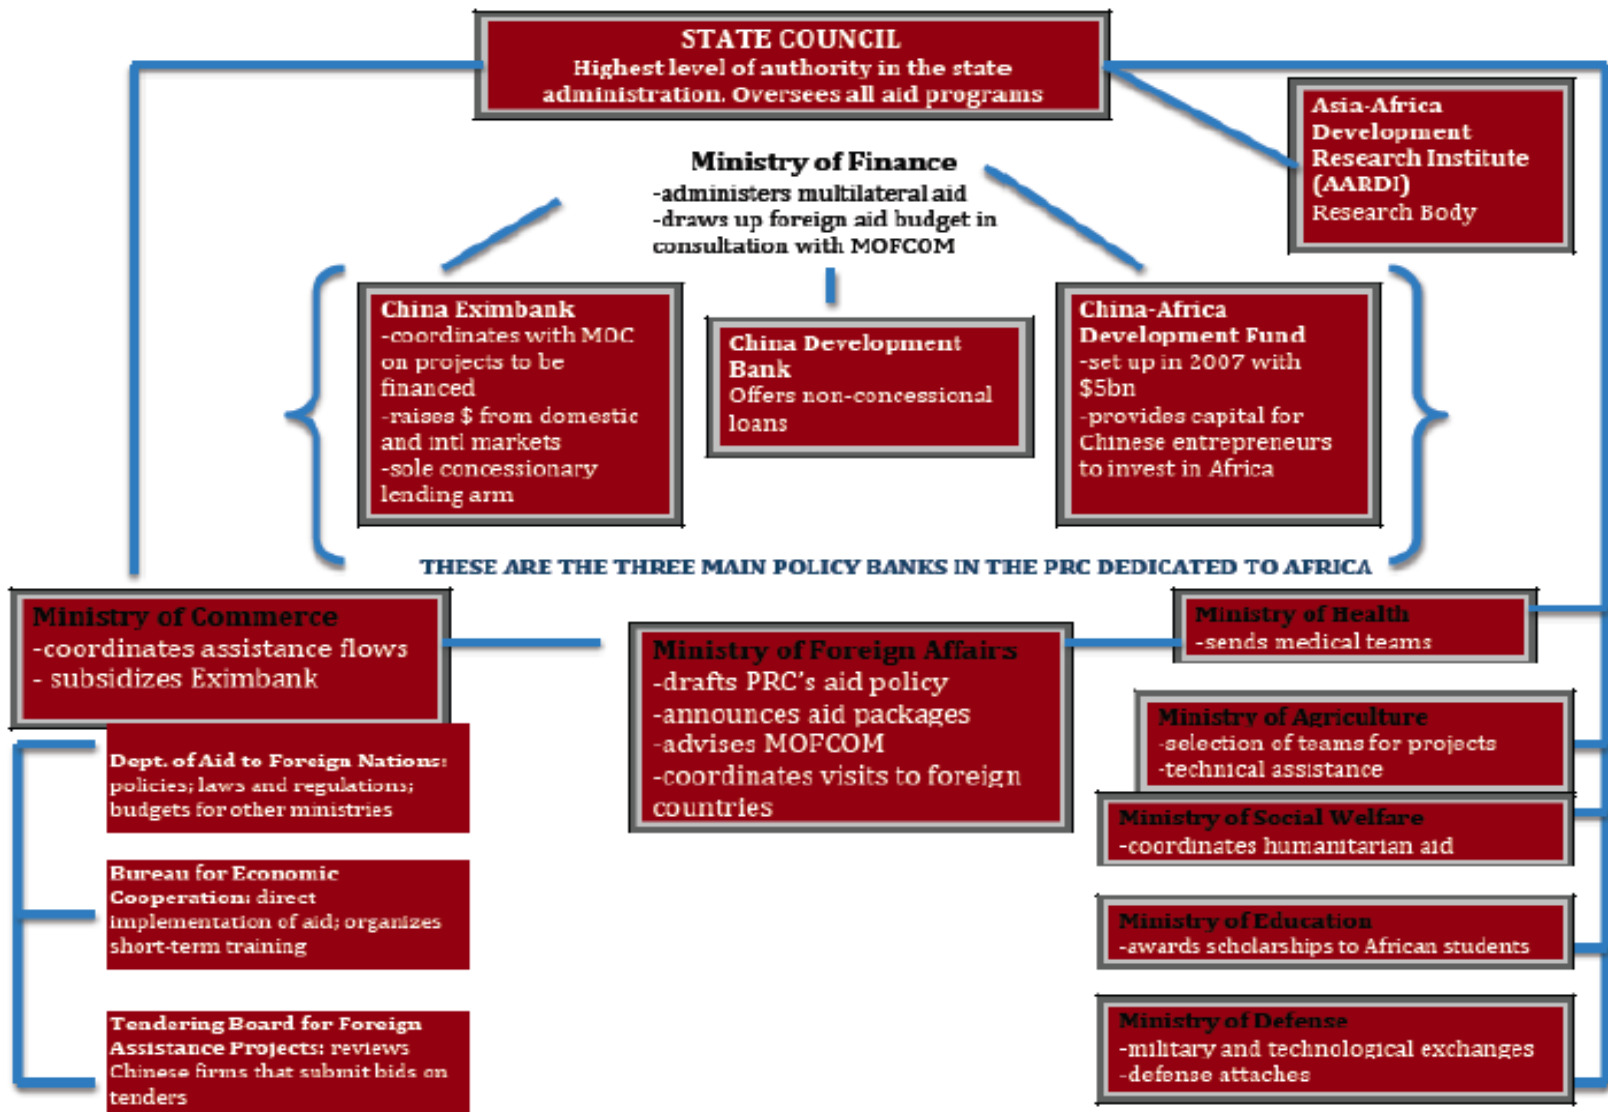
STATE COUNCIL
Highest level of authority in the state administration. Oversees all aid programs

Asia-Africa Development Research Institute (AARDI)
Research Body

Ministry of Finance
-administers multilateral aid
-draws up foreign aid budget in consultation with MOFCOM

China Eximbank
-coordinates with MOC on projects to be financed
-raises $ from domestic and intl markets
-sole concessionary lending arm

China Development Bank
Offers non-concessional loans

China-Africa Development Fund
-set up in 2007 with $5bn
-provides capital for Chinese entrepreneurs to invest in Africa

THESE ARE THE THREE MAIN POLICY BANKS IN THE PRC DEDICATED TO AFRICA

Ministry of Commerce
-coordinates assistance flows
- subsidizes Eximbank

Dept. of Aid to Foreign Nations: policies; laws and regulations; budgets for other ministries

Bureau for Economic Cooperation: direct implementation of aid; organizes short-term training

Tendering Board for Foreign Assistance Projects: reviews Chinese firms that submit bids on tenders

Ministry of Foreign Affairs
-drafts PRC's aid policy
-announces aid packages
-advises MOFCOM
-coordinates visits to foreign countries

Ministry of Health
-sends medical teams

Ministry of Agriculture
-selection of teams for projects
-technical assistance

Ministry of Social Welfare
-coordinates humanitarian aid

Ministry of Education
-awards scholarships to African students

Ministry of Defense
-military and technological exchanges
-defense attaches